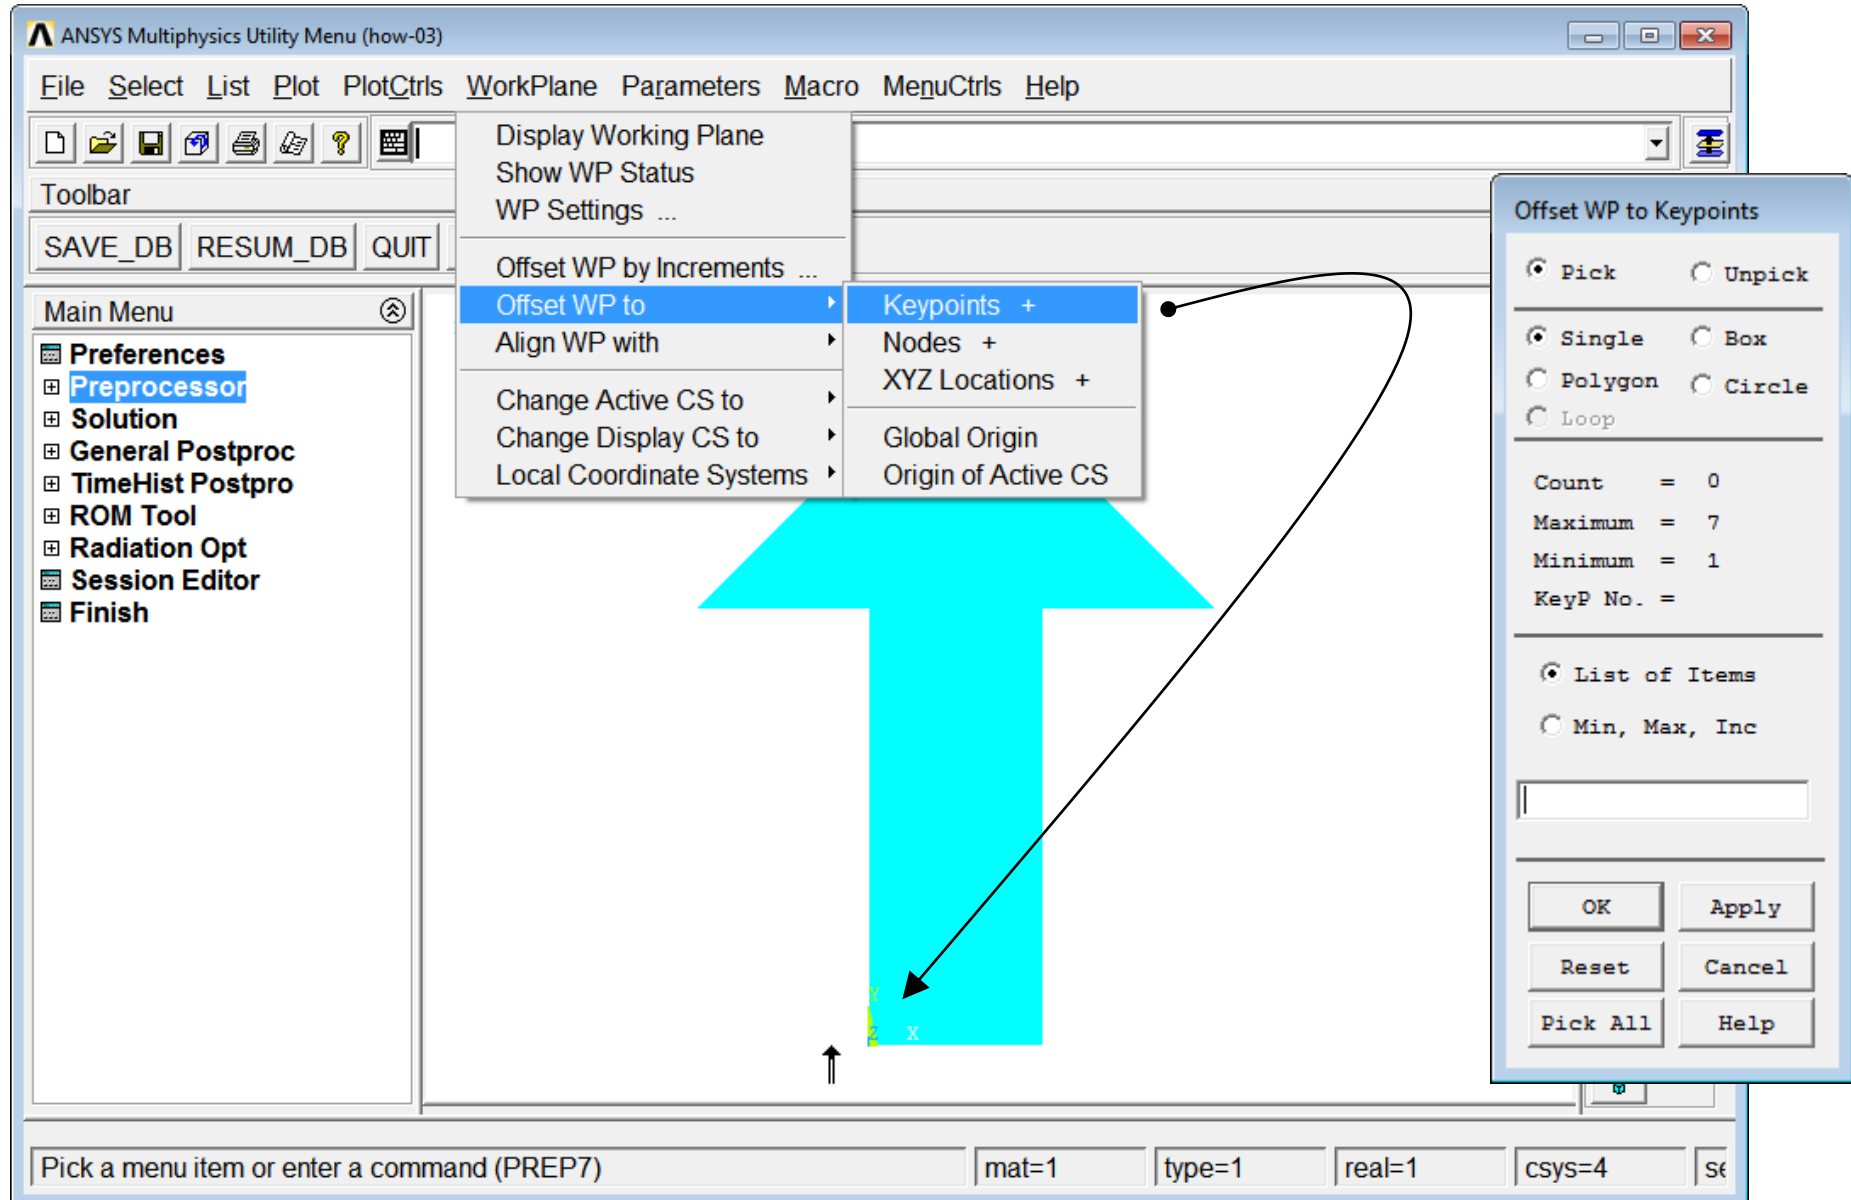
ANSYS Multiphysics Utility Menu (how-03)

File Select List Plot PlotCtrls WorkPlane Parameters Macro MenuCtrls Help

Toolbar

SAVE_DB RESUM_DB QUIT

Main Menu

Preferences
Preprocessor
Solution
General Postproc
TimeHist Postpro
ROM Tool
Radiation Opt
Session Editor
Finish

Display Working Plane
Show WP Status
WP Settings ...
Offset WP by Increments ...
Offset WP to
Align WP with
Change Active CS to
Change Display CS to
Local Coordinate Systems

Keypoints +
Nodes +
XYZ Locations +
Global Origin
Origin of Active CS

Y
Z X

Offset WP to Keypoints

Pick Unpick

Single Box
Polygon Circle
Loop

Count = 0
Maximum = 7
Minimum = 1
KeyP No. =

List of Items
Min, Max, Inc

OK Apply
Reset Cancel
Pick All Help

Pick a menu item or enter a command (PREP7) mat=1 type=1 real=1 csys=4 se